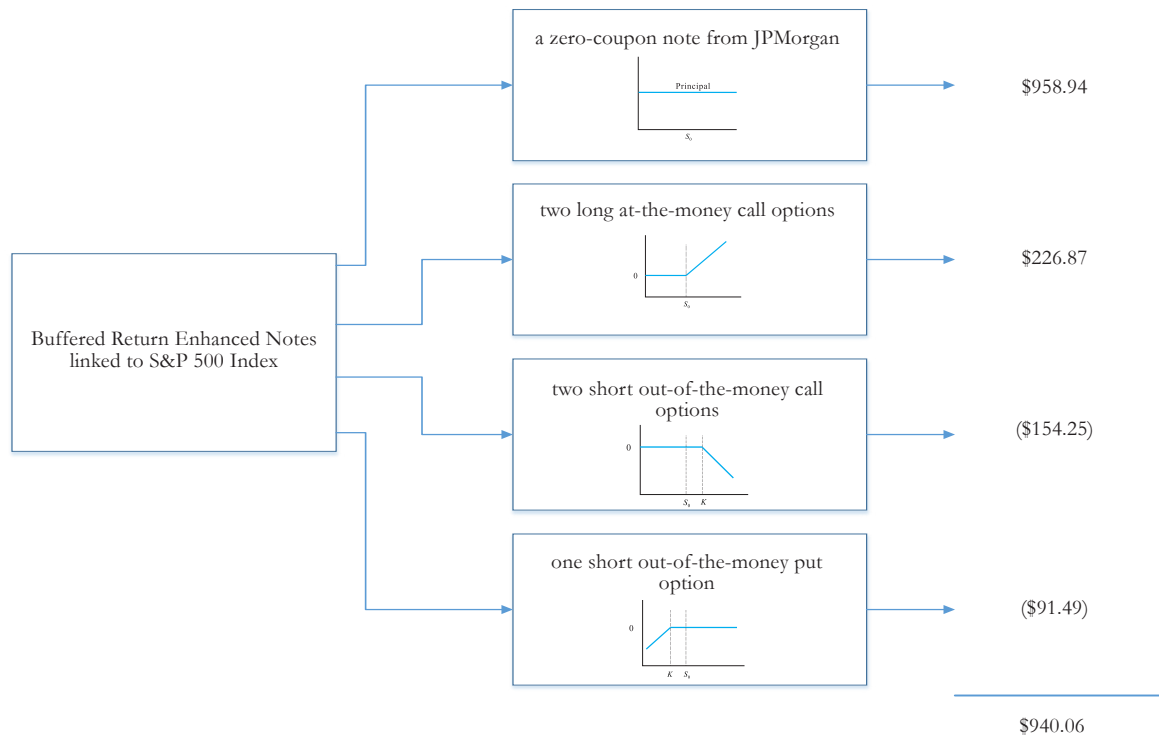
Buffered Return Enhanced Notes linked to S&P 500 Index

a zero-coupon note from JPMorgan

Principal

$S_0$

$958.94

two long at-the-money call options

0

$S_0$

$226.87

two short out-of-the-money call options

0

$S_0$ $K$

($154.25)

one short out-of-the-money put option

0

$K$ $S_0$

($91.49)

$940.06